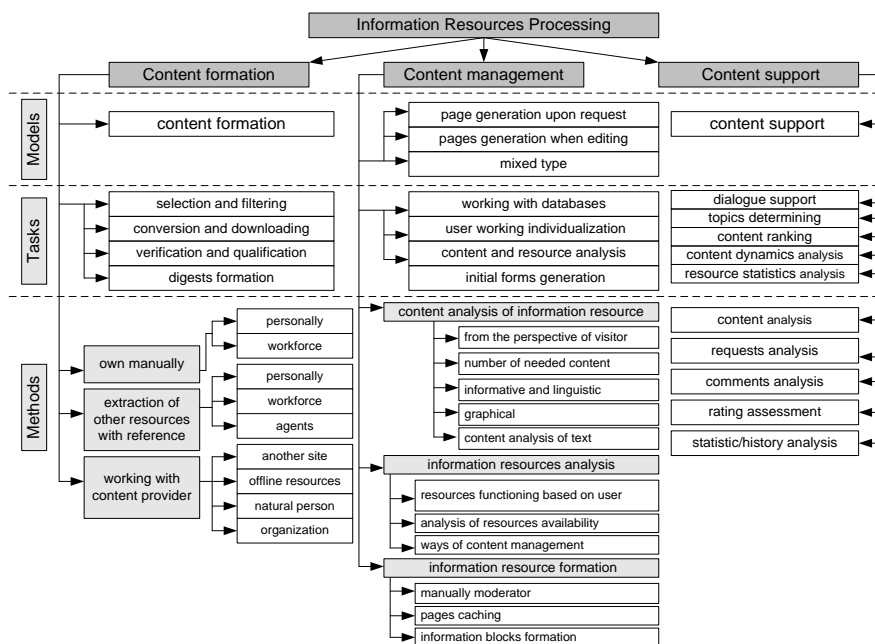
Information Resources Processing

Content formation

Content management

Content support

Models

content formation

page generation upon request

pages generation when editing

mixed type

content support

Tasks

selection and filtering

conversion and downloading

verification and qualification

digests formation

working with databases

user working individualization

content and resource analysis

initial forms generation

dialogue support

topics determining

content ranking

content dynamics analysis

resource statistics analysis

Methods

own manually

personally

workforce

extraction of other resources with reference

personally

workforce

agents

working with content provider

another site

offline resources

natural person

organization

content analysis of information resource

from the perspective of visitor

number of needed content

informative and linguistic

graphical

content analysis of text

information resources analysis

resources functioning based on user

analysis of resources availability

ways of content management

information resource formation

manually moderator

pages caching

information blocks formation

content analysis

requests analysis

comments analysis

rating assessment

statistic/history analysis